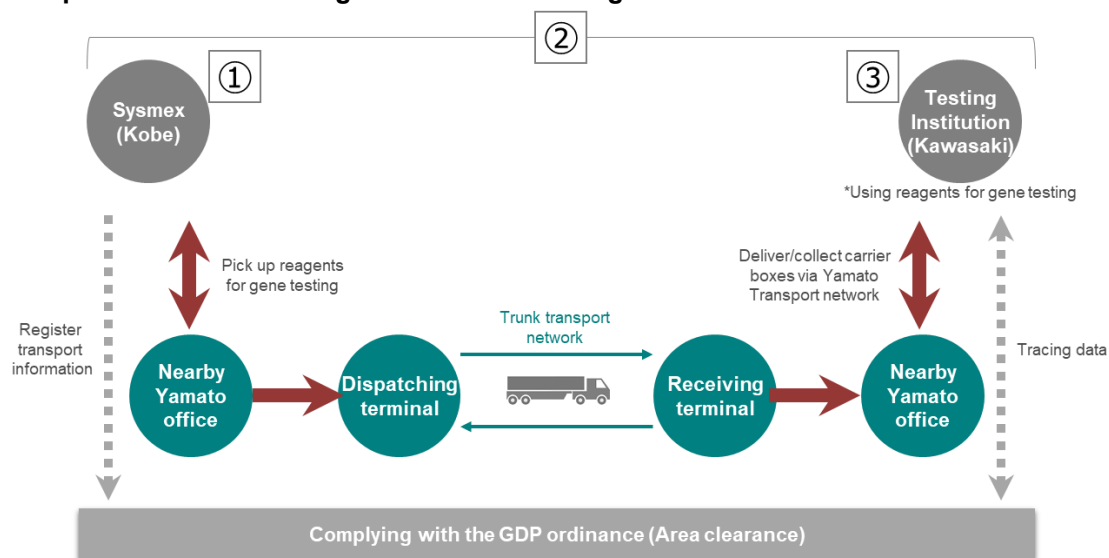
②

①

Sysmex (Kobe)

③

Testing Institution (Kawasaki)

*Using reagents for gene testing

Pick up reagents for gene testing

Deliver/collect carrier boxes via Yamato Transport network

Register transport information

Trunk transport network

Tracing data

Nearby Yamato office

Dispatching terminal

Receiving terminal

Nearby Yamato office

Complying with the GDP ordinance (Area clearance)